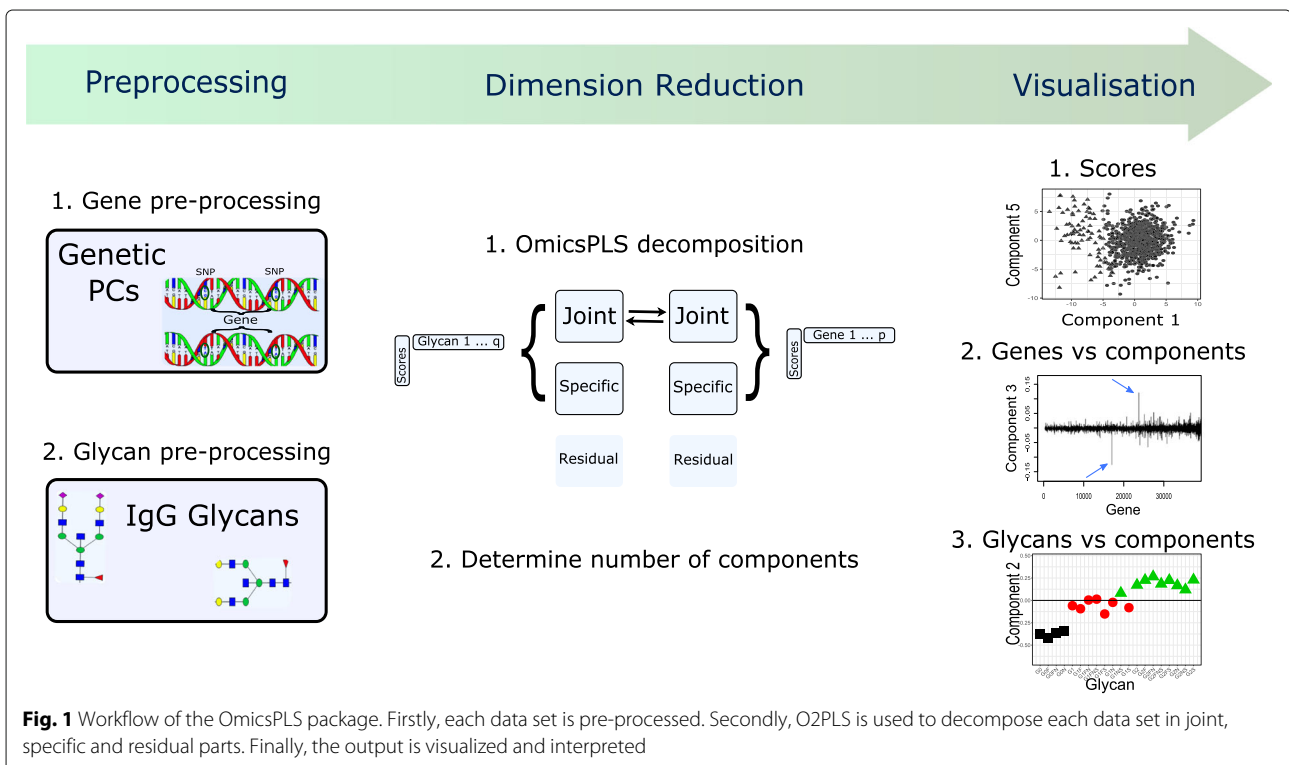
Preprocessing
Dimension Reduction
Visualisation

1. Gene pre-processing

Genetic PCs
SNP
SNP
Gene

2. Glycan pre-processing

IgG Glycans

1. OmicsPLS decomposition

Scores
Glycan 1 ... q
Joint
Joint
Specific
Specific
Residual
Residual
Gene 1 ... p
Scores

2. Determine number of components

1. Scores
Component 5
Component 1
-10 -5 0 5 10

2. Genes vs components
Component 3
0.15 0.05 -0.05 -0.15
0 10000 20000 30000
Gene

3. Glycans vs components
Component 2
0.50 0.25 0.00 -0.25 -0.50
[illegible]
Glycan

Fig. 1 Workflow of the OmicsPLS package. Firstly, each data set is pre-processed. Secondly, O2PLS is used to decompose each data set in joint, specific and residual parts. Finally, the output is visualized and interpreted